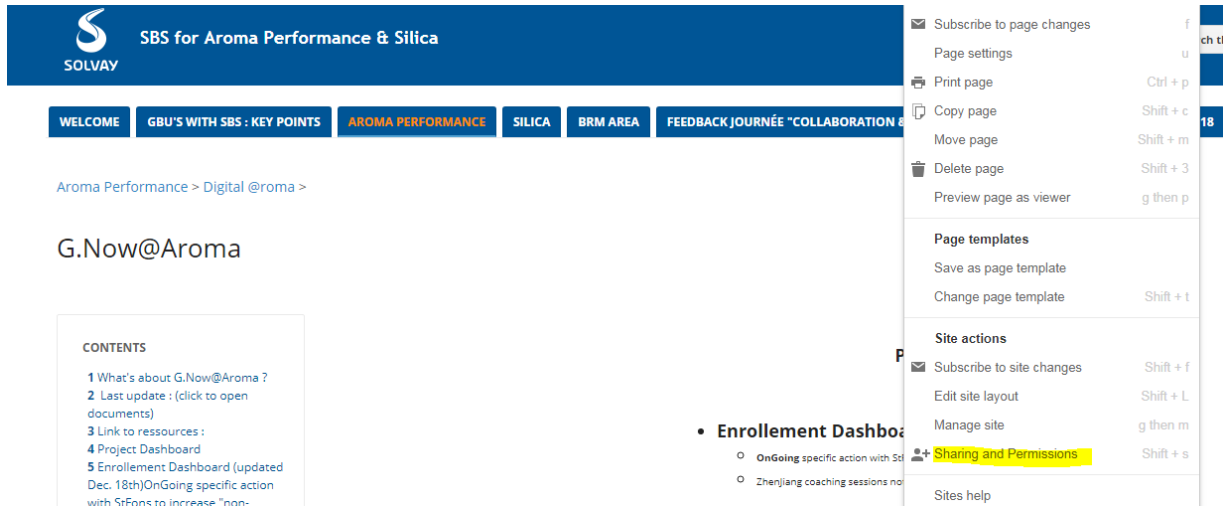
SOLVAY

SBS for Aroma Performance & Silica

WELCOME | GBU'S WITH SBS : KEY POINTS | AROMA PERFORMANCE | SILICA | BRM AREA | FEEDBACK JOURNÉE "COLLABORATION & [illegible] 18

Aroma Performance > Digital @roma >

G.Now@Aroma

CONTENTS

1 What's about G.Now@Aroma ?
2 Last update : (click to open documents)
3 Link to ressources :
4 Project Dashboard
5 Enrollement Dashboard (updated Dec. 18th)OnGoing specific action with StFons to increase "non-

P

• Enrollement Dashboa

○ OnGoing specific action with St

○ Zhenjiang coaching sessions no

ch th

Subscribe to page changes f
Page settings u
Print page Ctrl + p
Copy page Shift + c
Move page Shift + m
Delete page Shift + 3
Preview page as viewer g then p

Page templates
Save as page template
Change page template Shift + t

Site actions
Subscribe to site changes Shift + f
Edit site layout Shift + L
Manage site g then m
Sharing and Permissions Shift + s

Sites help